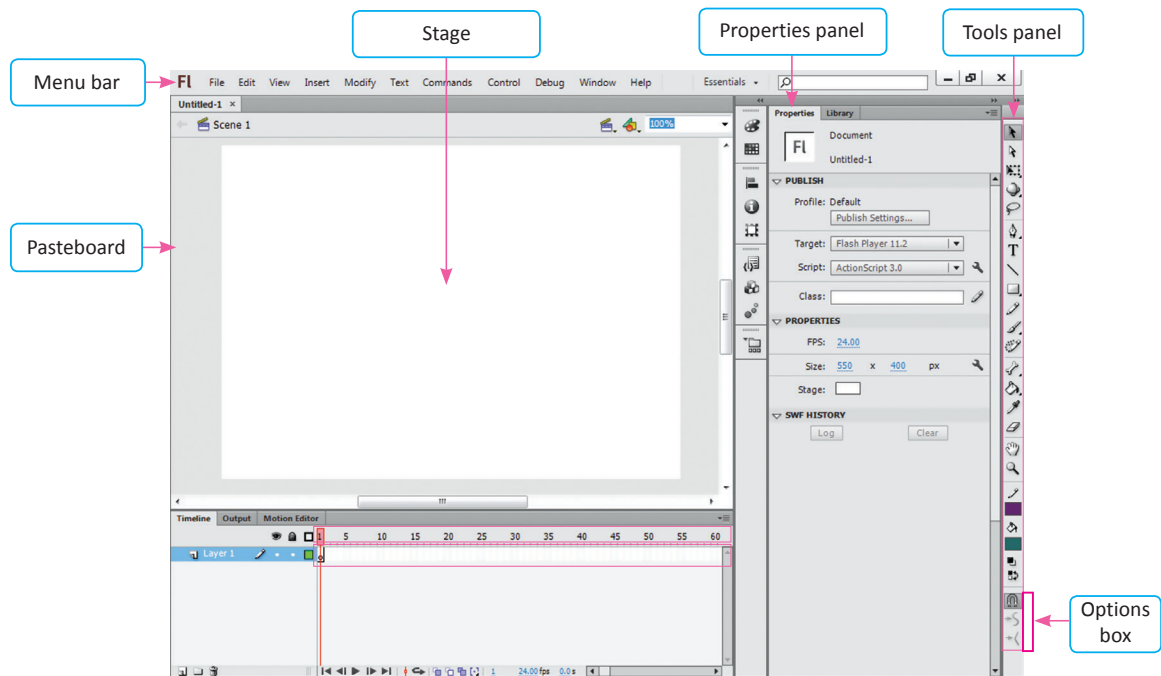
Stage

Properties panel

Tools panel

Menu bar

Fl File Edit View Insert Modify Text Commands Control Debug Window Help

Essentials

Untitled-1 ×

Scene 1

100%

Properties Library

Fl

Document

Untitled-1

PUBLISH

Profile: Default

Publish Settings...

Target: Flash Player 11.2

Script: ActionScript 3.0

Class:

PROPERTIES

FPS: 24.00

Size: 550 x 400 px

Stage:

SWF HISTORY

Log Clear

Pasteboard

Timeline Output Motion Editor

1 5 10 15 20 25 30 35 40 45 50 55 60

Layer 1

1 24.00 fps 0.0 s

Options box